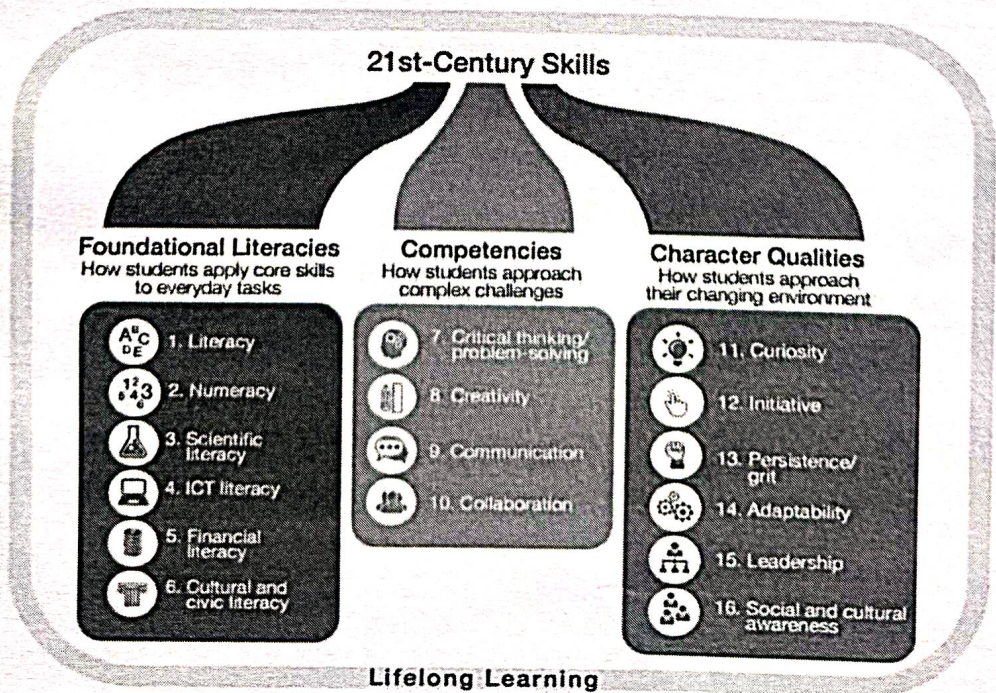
21st-Century Skills

Foundational Literacies
How students apply core skills to everyday tasks

1. Literacy
2. Numeracy
3. Scientific literacy
4. ICT literacy
5. Financial literacy
6. Cultural and civic literacy

Competencies
How students approach complex challenges

7. Critical thinking/ problem-solving
8. Creativity
9. Communication
10. Collaboration

Character Qualities
How students approach their changing environment

11. Curiosity
12. Initiative
13. Persistence/ grit
14. Adaptability
15. Leadership
16. Social and cultural awareness

Lifelong Learning